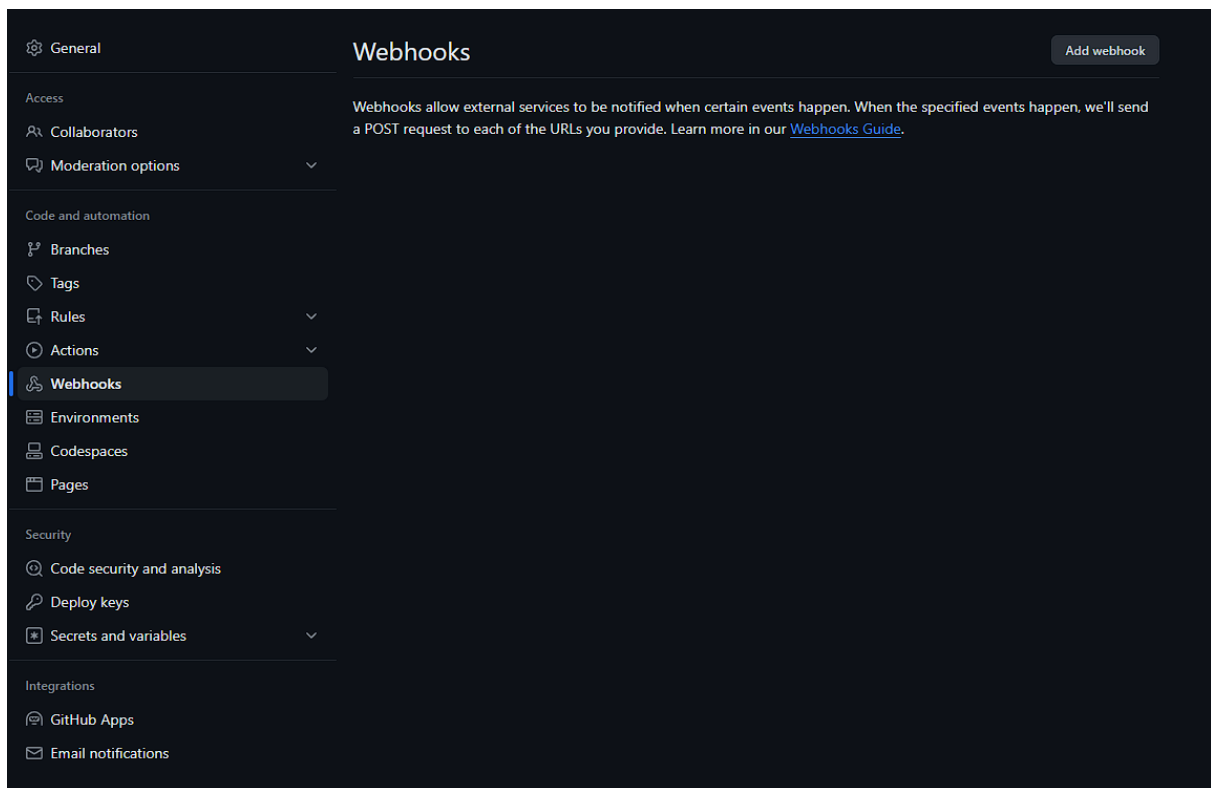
General

Access

Collaborators

Moderation options

Code and automation

Branches

Tags

Rules

Actions

Webhooks

Environments

Codespaces

Pages

Security

Code security and analysis

Deploy keys

Secrets and variables

Integrations

GitHub Apps

Email notifications

Webhooks

Add webhook

Webhooks allow external services to be notified when certain events happen. When the specified events happen, we'll send a POST request to each of the URLs you provide. Learn more in our Webhooks Guide.